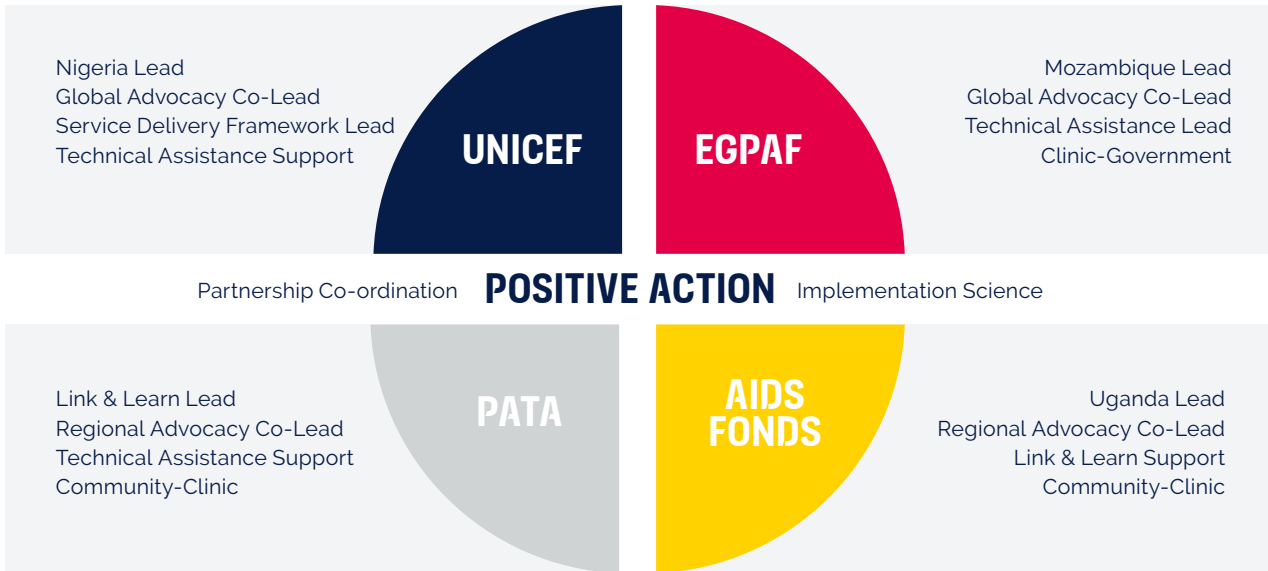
Nigeria Lead
Global Advocacy Co-Lead
Service Delivery Framework Lead
Technical Assistance Support

UNICEF

EGPAF

Mozambique Lead
Global Advocacy Co-Lead
Technical Assistance Lead
Clinic-Government

Partnership Co-ordination POSITIVE ACTION Implementation Science

Link & Learn Lead
Regional Advocacy Co-Lead
Technical Assistance Support
Community-Clinic

PATA

AIDS FONDS

Uganda Lead
Regional Advocacy Co-Lead
Link & Learn Support
Community-Clinic